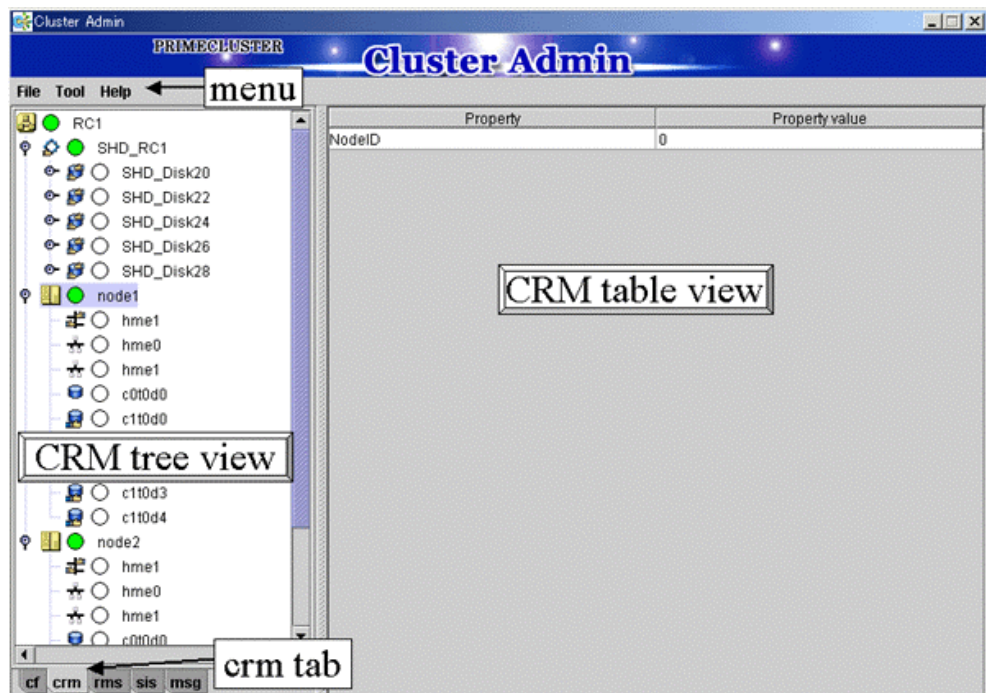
Cluster Admin

PRIMECLUSTER

Cluster Admin

File Tool Help

menu

RC1
SHD_RC1
SHD_Disk20
SHD_Disk22
SHD_Disk24
SHD_Disk26
SHD_Disk28
node1
hme1
hme0
hme1
c0t0d0
c1t0d0

CRM tree view

c1t0d3
c1t0d4
node2
hme1
hme0
hme1
c0t0d0

| Property | Property value |
|---|---|
| NodeID | 0 |

CRM table view

cf crm rms sis msg

crm tab